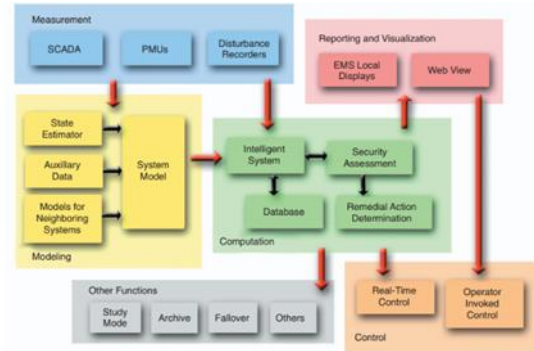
Measurement

SCADA

PMUs

Disturbance Recorders

Reporting and Visualization

EMS Local Displays

Web View

State Estimator

Auxiliary Data

Models for Neighboring Systems

System Model

Modeling

Intelligent System

Security Assessment

Database

Remedial Action Determination

Computation

Other Functions

Study Mode

Archive

Fallover

Others

Real-Time Control

Operator Invoked Control

Control